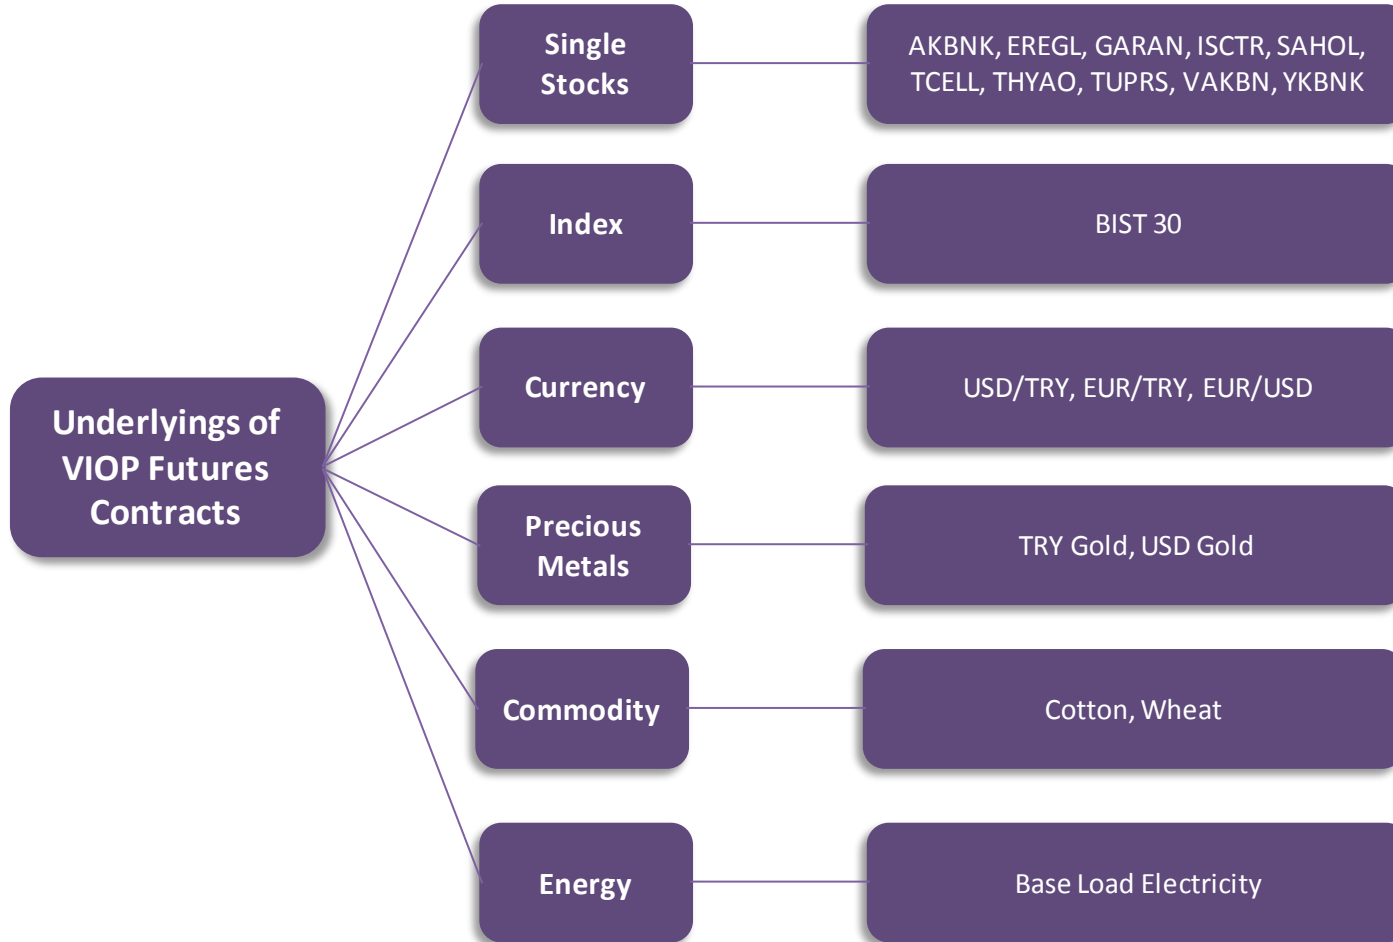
Underlyings of VIOP Futures Contracts

Single Stocks

AKBNK, EREGL, GARAN, ISCTR, SAHOL, TCELL, THYAO, TUPRS, VAKBN, YKBNK

Index

BIST 30

Currency

USD/TRY, EUR/TRY, EUR/USD

Precious Metals

TRY Gold, USD Gold

Commodity

Cotton, Wheat

Energy

Base Load Electricity